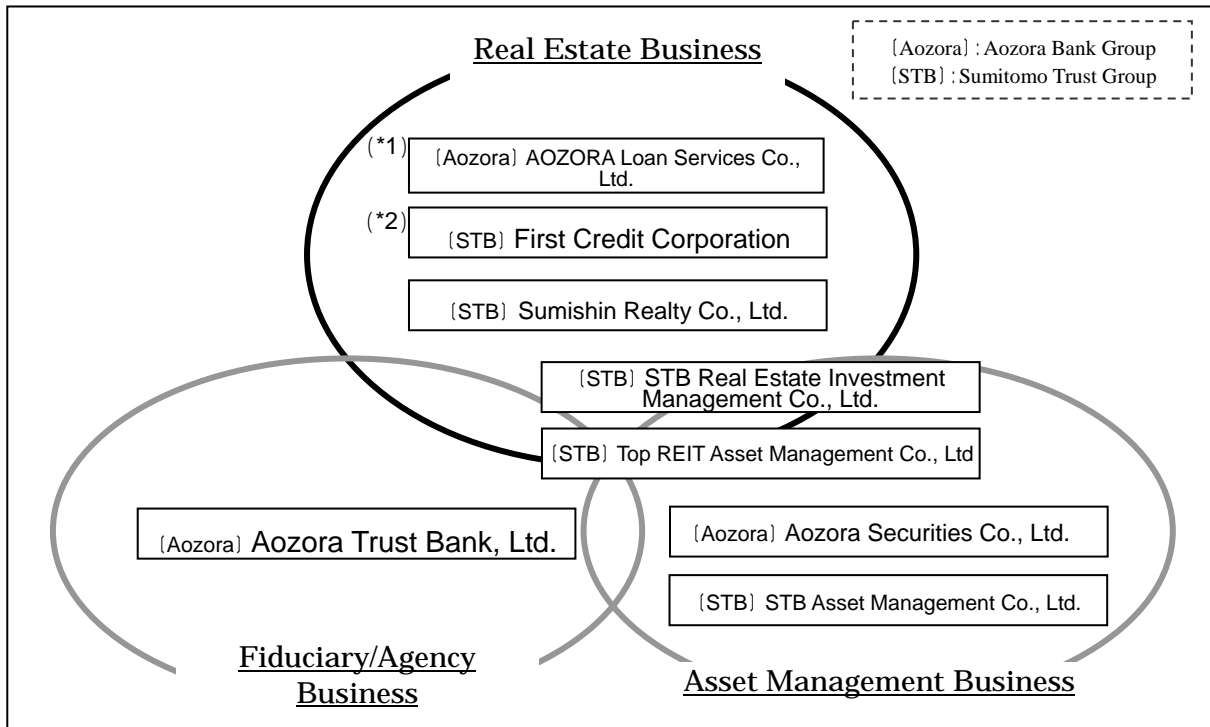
Real Estate Business

〔Aozora〕: Aozora Bank Group
〔STB〕: Sumitomo Trust Group

(*1) 〔Aozora〕 AOZORA Loan Services Co., Ltd.

(*2) 〔STB〕 First Credit Corporation

〔STB〕 Sumishin Realty Co., Ltd.

〔STB〕 STB Real Estate Investment Management Co., Ltd.

〔STB〕 Top REIT Asset Management Co., Ltd

〔Aozora〕 Aozora Trust Bank, Ltd.

〔Aozora〕 Aozora Securities Co., Ltd.

〔STB〕 STB Asset Management Co., Ltd.

Fiduciary/Agency Business

Asset Management Business